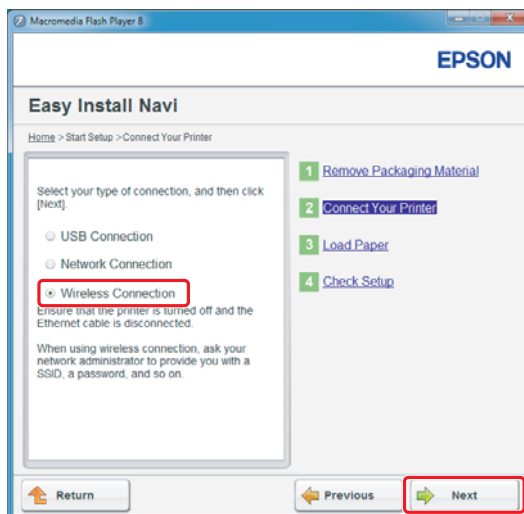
Macromedia Flash Player 8

EPSON

Easy Install Navi

Home > Start Setup > Connect Your Printer

Select your type of connection, and then click [Next].

USB Connection

Network Connection

Wireless Connection

Ensure that the printer is turned off and the Ethernet cable is disconnected.

When using wireless connection, ask your network administrator to provide you with a SSID, a password, and so on.

1 Remove Packaging Material

2 Connect Your Printer

3 Load Paper

4 Check Setup

Return

Previous

Next